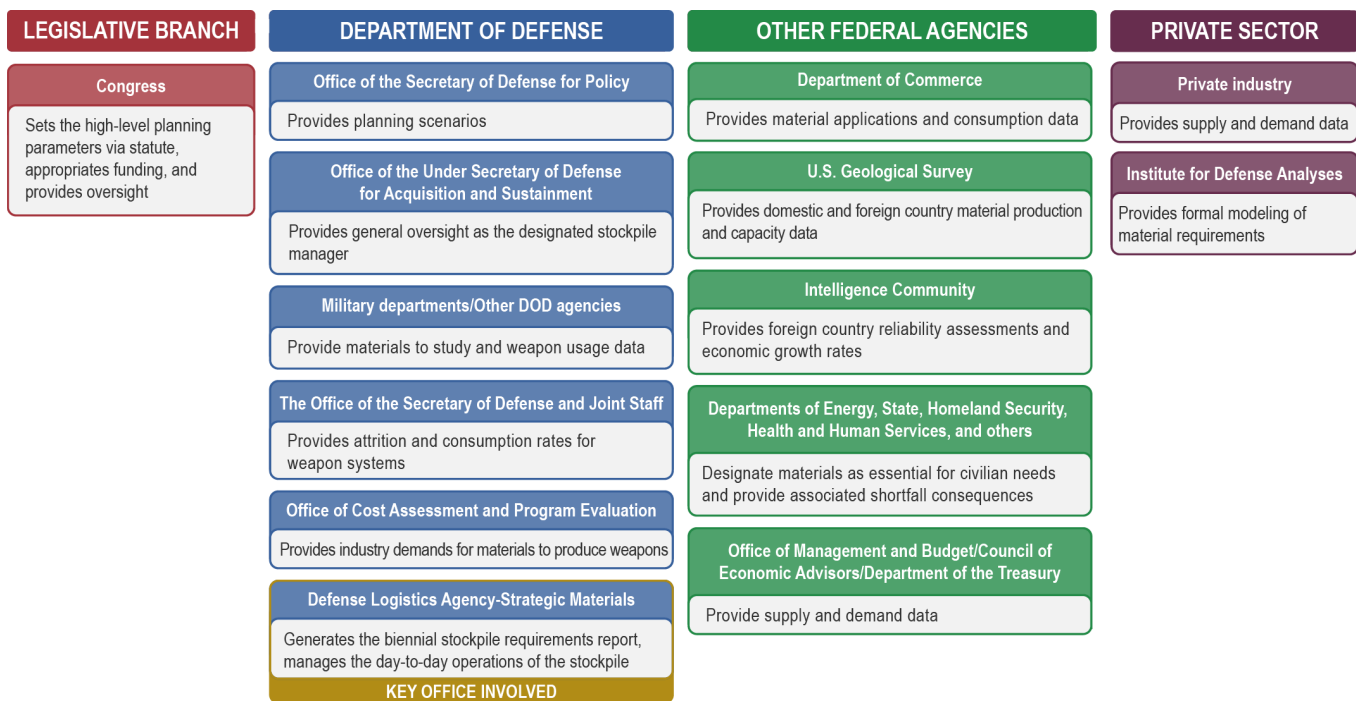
LEGISLATIVE BRANCH

Congress

Sets the high-level planning parameters via statute, appropriates funding, and provides oversight

DEPARTMENT OF DEFENSE

Office of the Secretary of Defense for Policy

Provides planning scenarios

Office of the Under Secretary of Defense for Acquisition and Sustainment

Provides general oversight as the designated stockpile manager

Military departments/Other DOD agencies

Provide materials to study and weapon usage data

The Office of the Secretary of Defense and Joint Staff

Provides attrition and consumption rates for weapon systems

Office of Cost Assessment and Program Evaluation

Provides industry demands for materials to produce weapons

Defense Logistics Agency-Strategic Materials

Generates the biennial stockpile requirements report, manages the day-to-day operations of the stockpile

KEY OFFICE INVOLVED

OTHER FEDERAL AGENCIES

Department of Commerce

Provides material applications and consumption data

U.S. Geological Survey

Provides domestic and foreign country material production and capacity data

Intelligence Community

Provides foreign country reliability assessments and economic growth rates

Departments of Energy, State, Homeland Security, Health and Human Services, and others

Designate materials as essential for civilian needs and provide associated shortfall consequences

Office of Management and Budget/Council of Economic Advisors/Department of the Treasury

Provide supply and demand data

PRIVATE SECTOR

Private industry

Provides supply and demand data

Institute for Defense Analyses

Provides formal modeling of material requirements